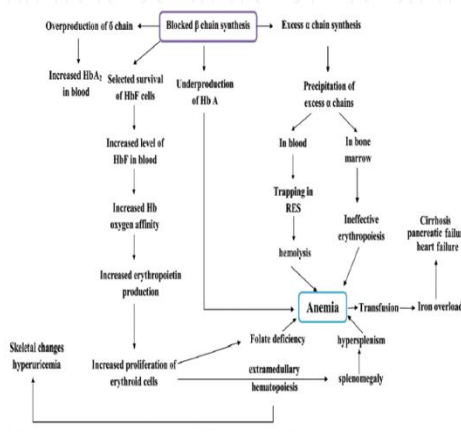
Overproduction of δ chain

Blocked β chain synthesis

Excess α chain synthesis

Increased HbA$_2$ in blood

Selected survival of HbF cells

Underproduction of Hb A

Precipitation of excess α chains

Increased level of HbF in blood

In blood

In bone marrow

Increased Hb oxygen affinity

Trapping in RES

Ineffective erythropoiesis

Cirrhosis pancreatic failu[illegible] heart failure

hemolysis

Increased erythropoietin production

Anemia

Transfusion

Iron overload

Skeletal changes hyperuricemia

Folate deficiency

hypersplenism

Increased proliferation of erythroid cells

extramedullary hematopoiesis

splenomegaly